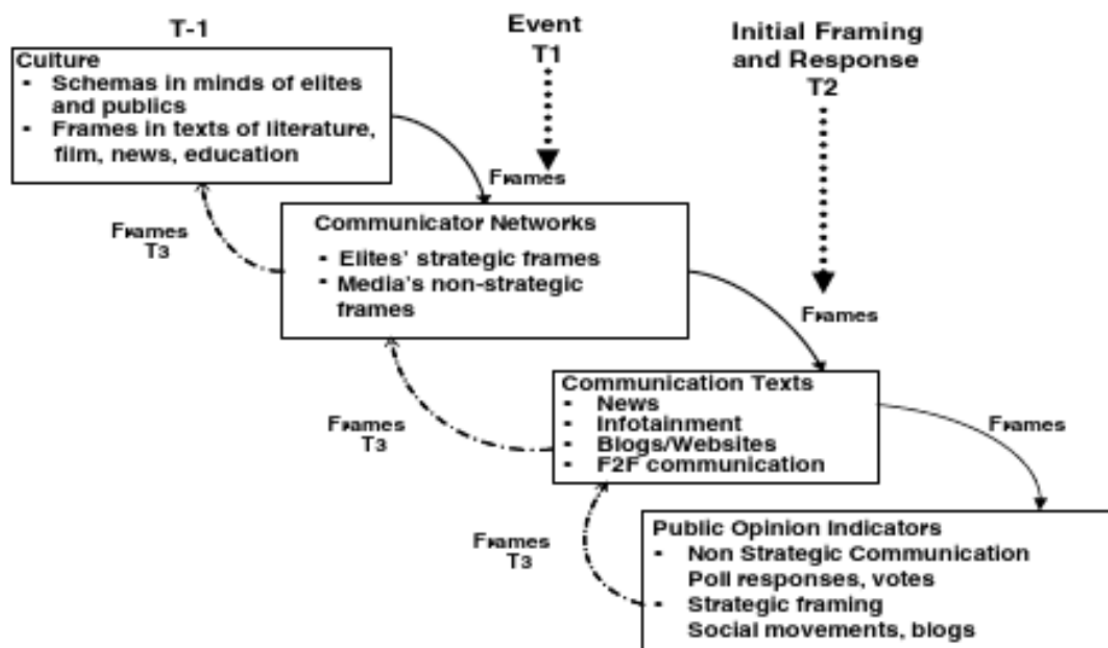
T-1

Culture
- Schemas in minds of elites and publics
- Frames in texts of literature, film, news, education

Event
T1

Initial Framing and Response
T2

Frames

Frames
T3

Communicator Networks
- Elites' strategic frames
- Media's non-strategic frames

Frames

Frames
T3

Communication Texts
- News
- Infotainment
- Blogs/Websites
- F2F communication

Frames

Frames
T3

Public Opinion Indicators
- Non Strategic Communication
Poll responses, votes
- Strategic framing
Social movements, blogs